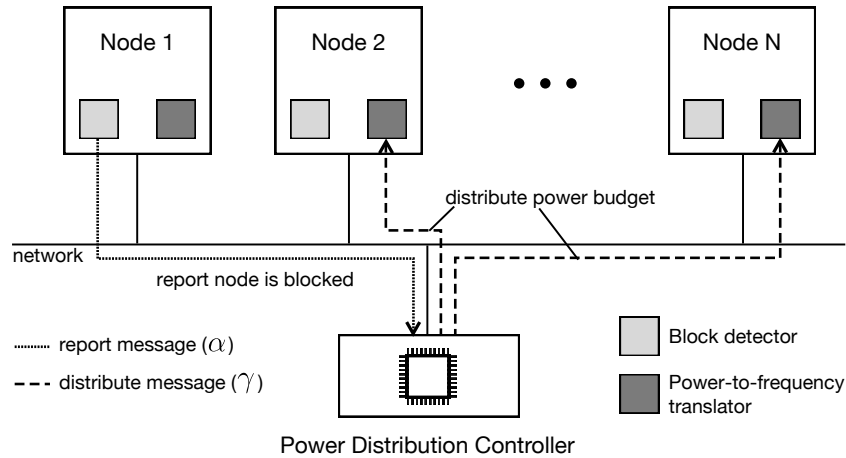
Node 1

Node 2

Node N

distribute power budget

network

report node is blocked

report message ($\alpha$)

distribute message ($\gamma$)

Block detector

Power-to-frequency translator

Power Distribution Controller